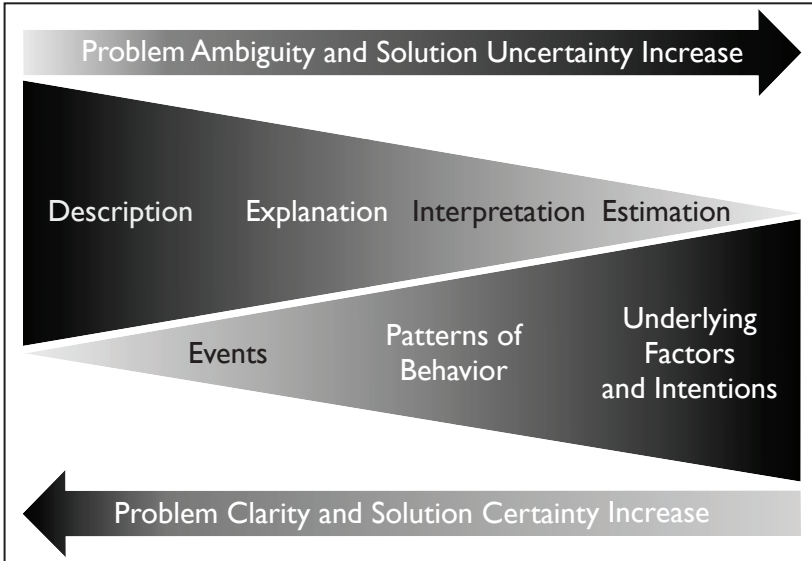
Problem Ambiguity and Solution Uncertainty Increase

Description Explanation Interpretation Estimation

Events

Patterns of Behavior

Underlying Factors and Intentions

Problem Clarity and Solution Certainty Increase